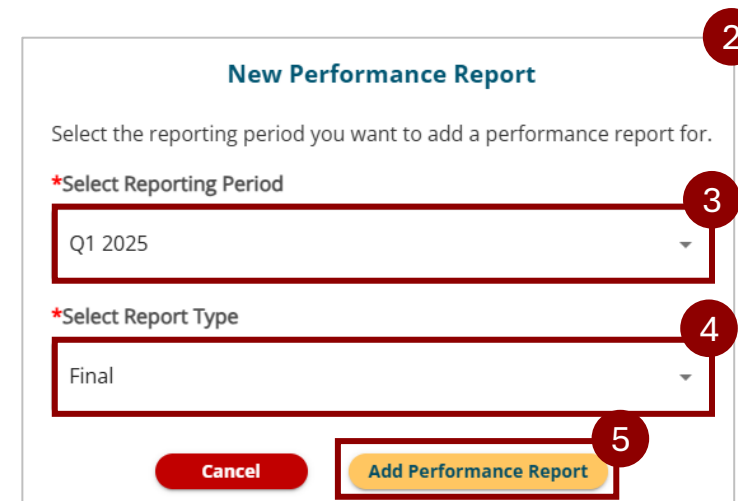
2

New Performance Report

Select the reporting period you want to add a performance report for.

*Select Reporting Period

3

Q1 2025

*Select Report Type

4

Final

5

Cancel

Add Performance Report